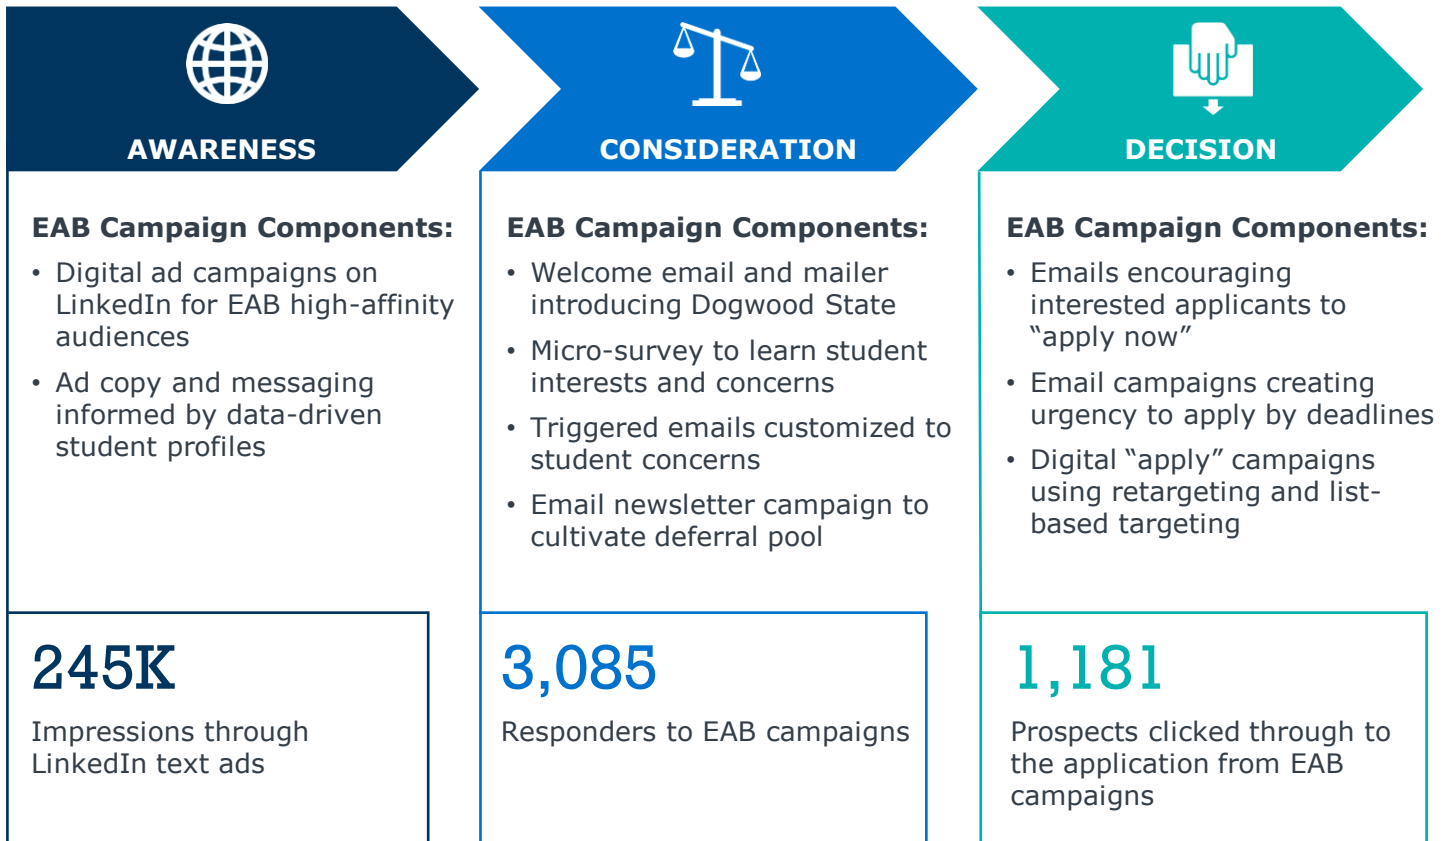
AWARENESS

EAB Campaign Components:

- Digital ad campaigns on LinkedIn for EAB high-affinity audiences
- Ad copy and messaging informed by data-driven student profiles

245K

Impressions through LinkedIn text ads

CONSIDERATION

EAB Campaign Components:

- Welcome email and mailer introducing Dogwood State
- Micro-survey to learn student interests and concerns
- Triggered emails customized to student concerns
- Email newsletter campaign to cultivate deferral pool

3,085

Responders to EAB campaigns

DECISION

EAB Campaign Components:

- Emails encouraging interested applicants to "apply now"
- Email campaigns creating urgency to apply by deadlines
- Digital "apply" campaigns using retargeting and list-based targeting

1,181

Prospects clicked through to the application from EAB campaigns